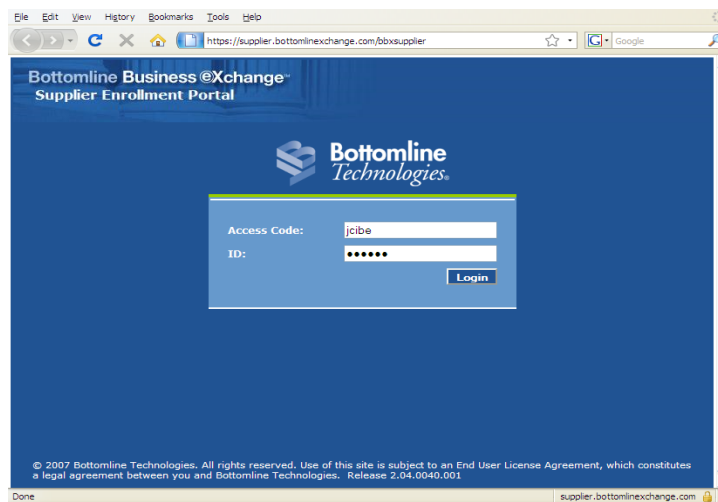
File Edit View History Bookmarks Tools Help

https://supplier.bottomlinexchange.com/bbxsupplier

Google

Bottomline Business eXchange™
Supplier Enrollment Portal

Bottomline Technologies®

Access Code: jcibe
ID: ••••••
Login

© 2007 Bottomline Technologies. All rights reserved. Use of this site is subject to an End User License Agreement, which constitutes a legal agreement between you and Bottomline Technologies. Release 2.04.0040.001

Done

supplier.bottomlinexchange.com